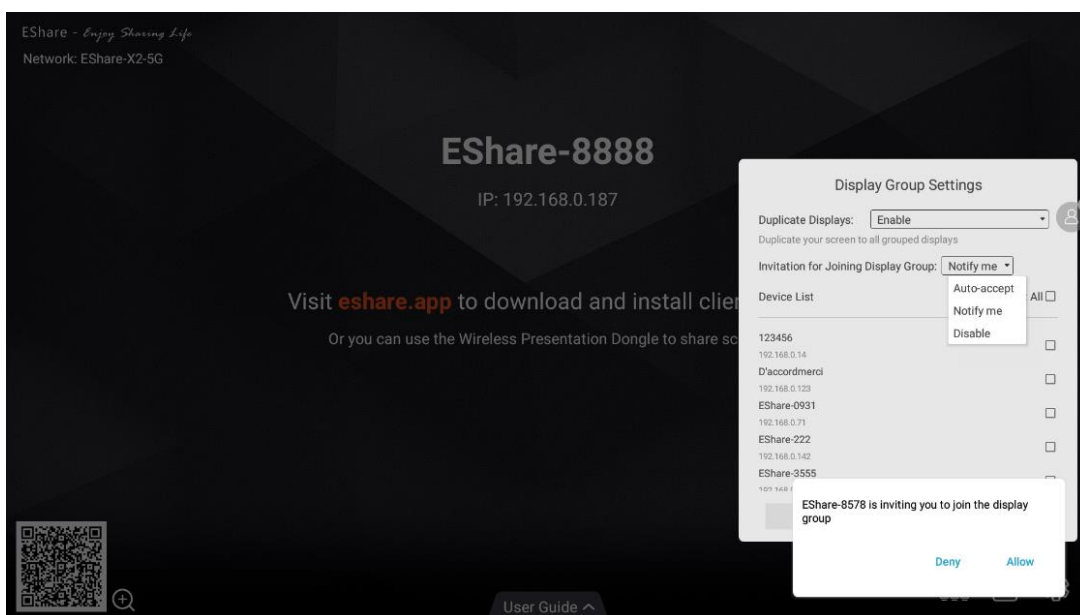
EShare - Enjoy Sharing Life
Network: EShare-X2-5G

EShare-8888

IP: 192.168.0.187

Visit eshare.app to download and install clie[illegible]

Or you can use the Wireless Presentation Dongle to share sc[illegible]

Display Group Settings

Duplicate Displays: Enable

Duplicate your screen to all grouped displays

Invitation for Joining Display Group: Notify me

Auto-accept
Notify me
Disable

Device List

All

123456
192.168.0.14
D'accordmerci
192.168.0.123
EShare-0931
192.168.0.71
EShare-222
192.168.0.142
EShare-3555
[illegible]

EShare-8578 is inviting you to join the display group

Deny

Allow

User Guide